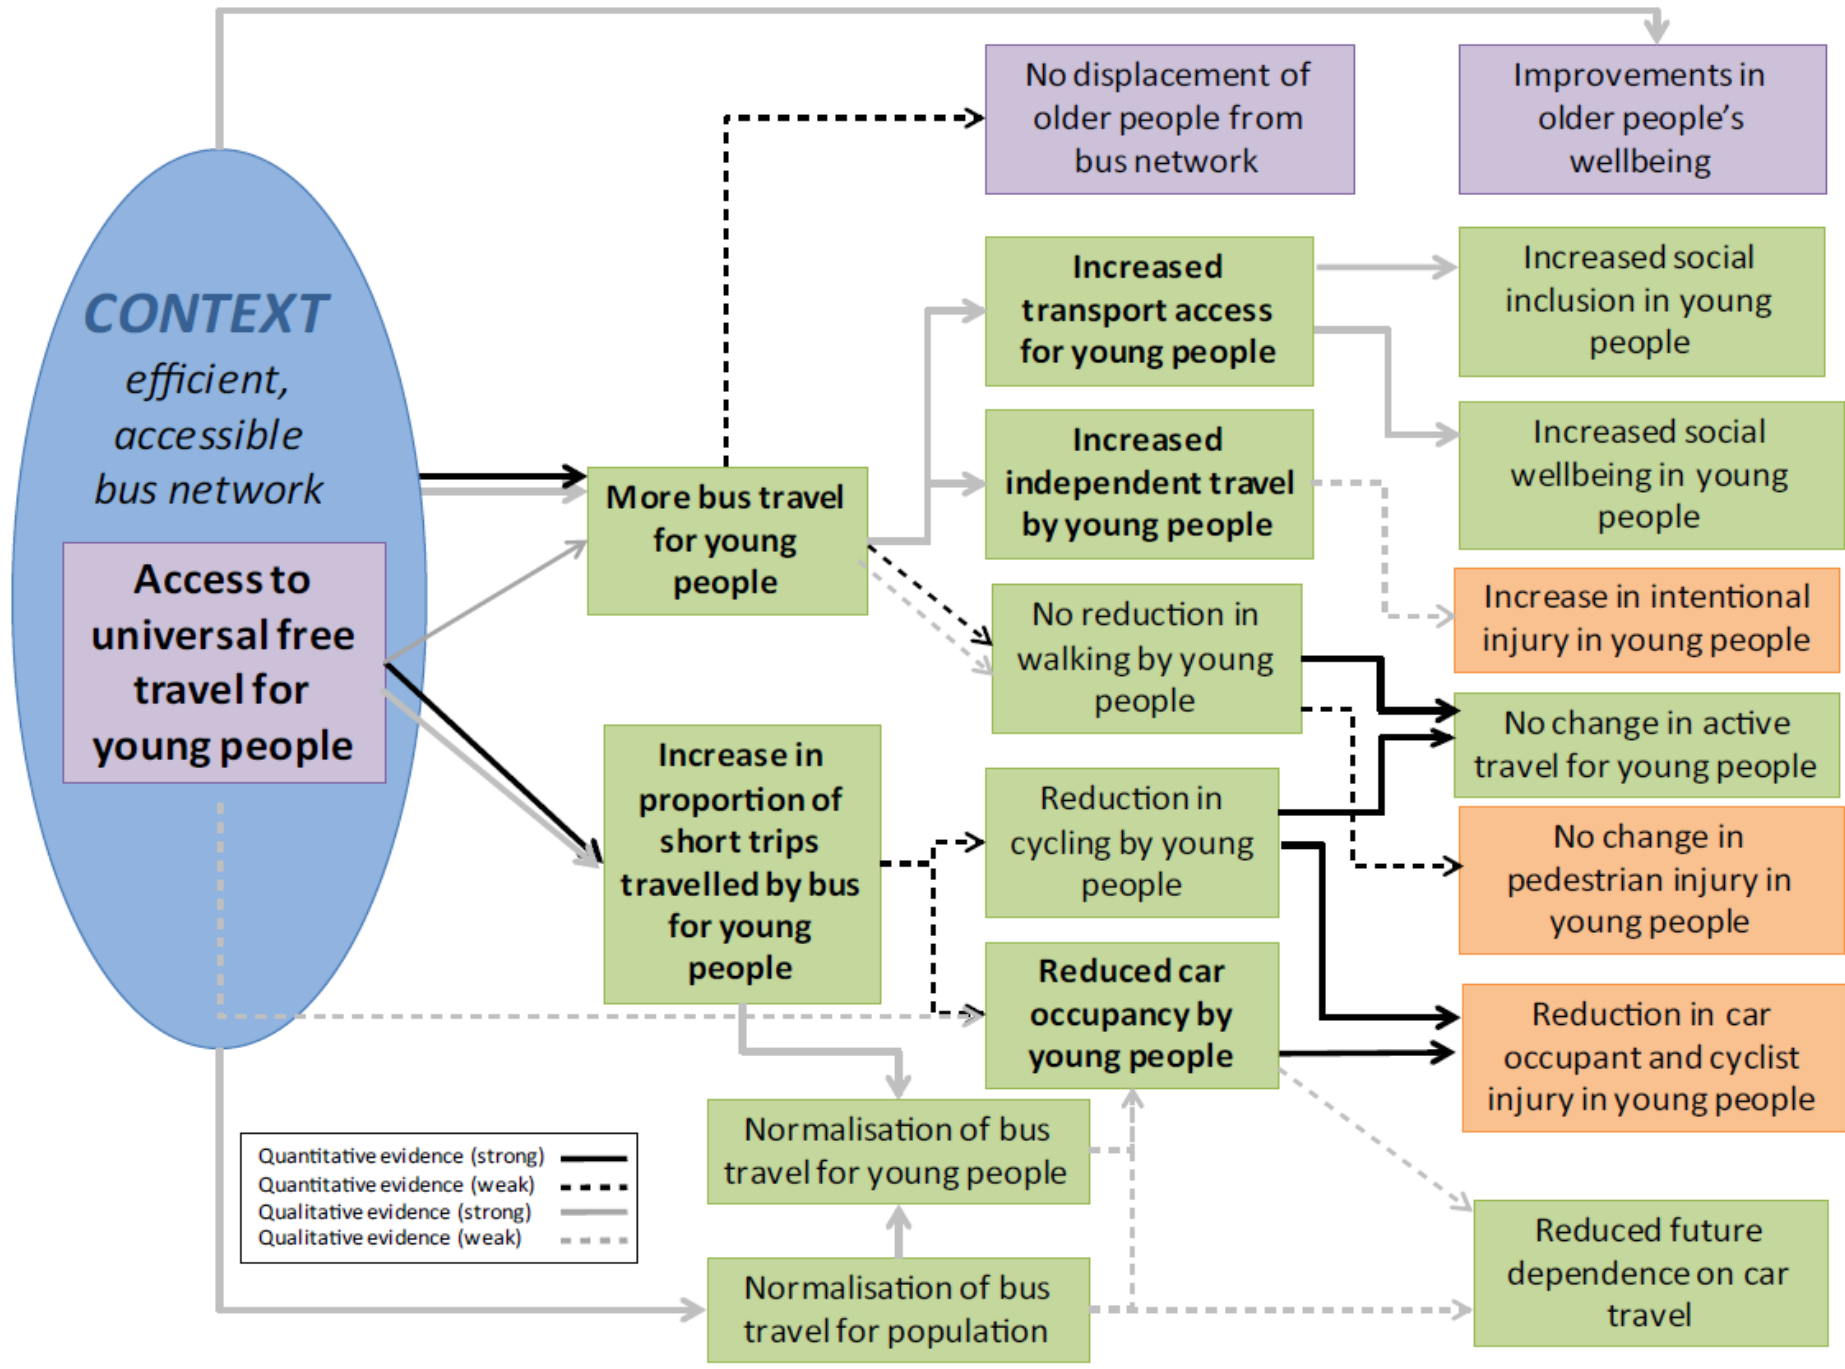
CONTEXT
efficient, accessible bus network

Access to universal free travel for young people

More bus travel for young people

Increase in proportion of short trips travelled by bus for young people

No displacement of older people from bus network

Improvements in older people's wellbeing

Increased transport access for young people

Increased independent travel by young people

No reduction in walking by young people

Reduction in cycling by young people

Reduced car occupancy by young people

Increased social inclusion in young people

Increased social wellbeing in young people

Increase in intentional injury in young people

No change in active travel for young people

No change in pedestrian injury in young people

Reduction in car occupant and cyclist injury in young people

Normalisation of bus travel for young people

Normalisation of bus travel for population

Reduced future dependence on car travel

Quantitative evidence (strong)
Quantitative evidence (weak)
Qualitative evidence (strong)
Qualitative evidence (weak)